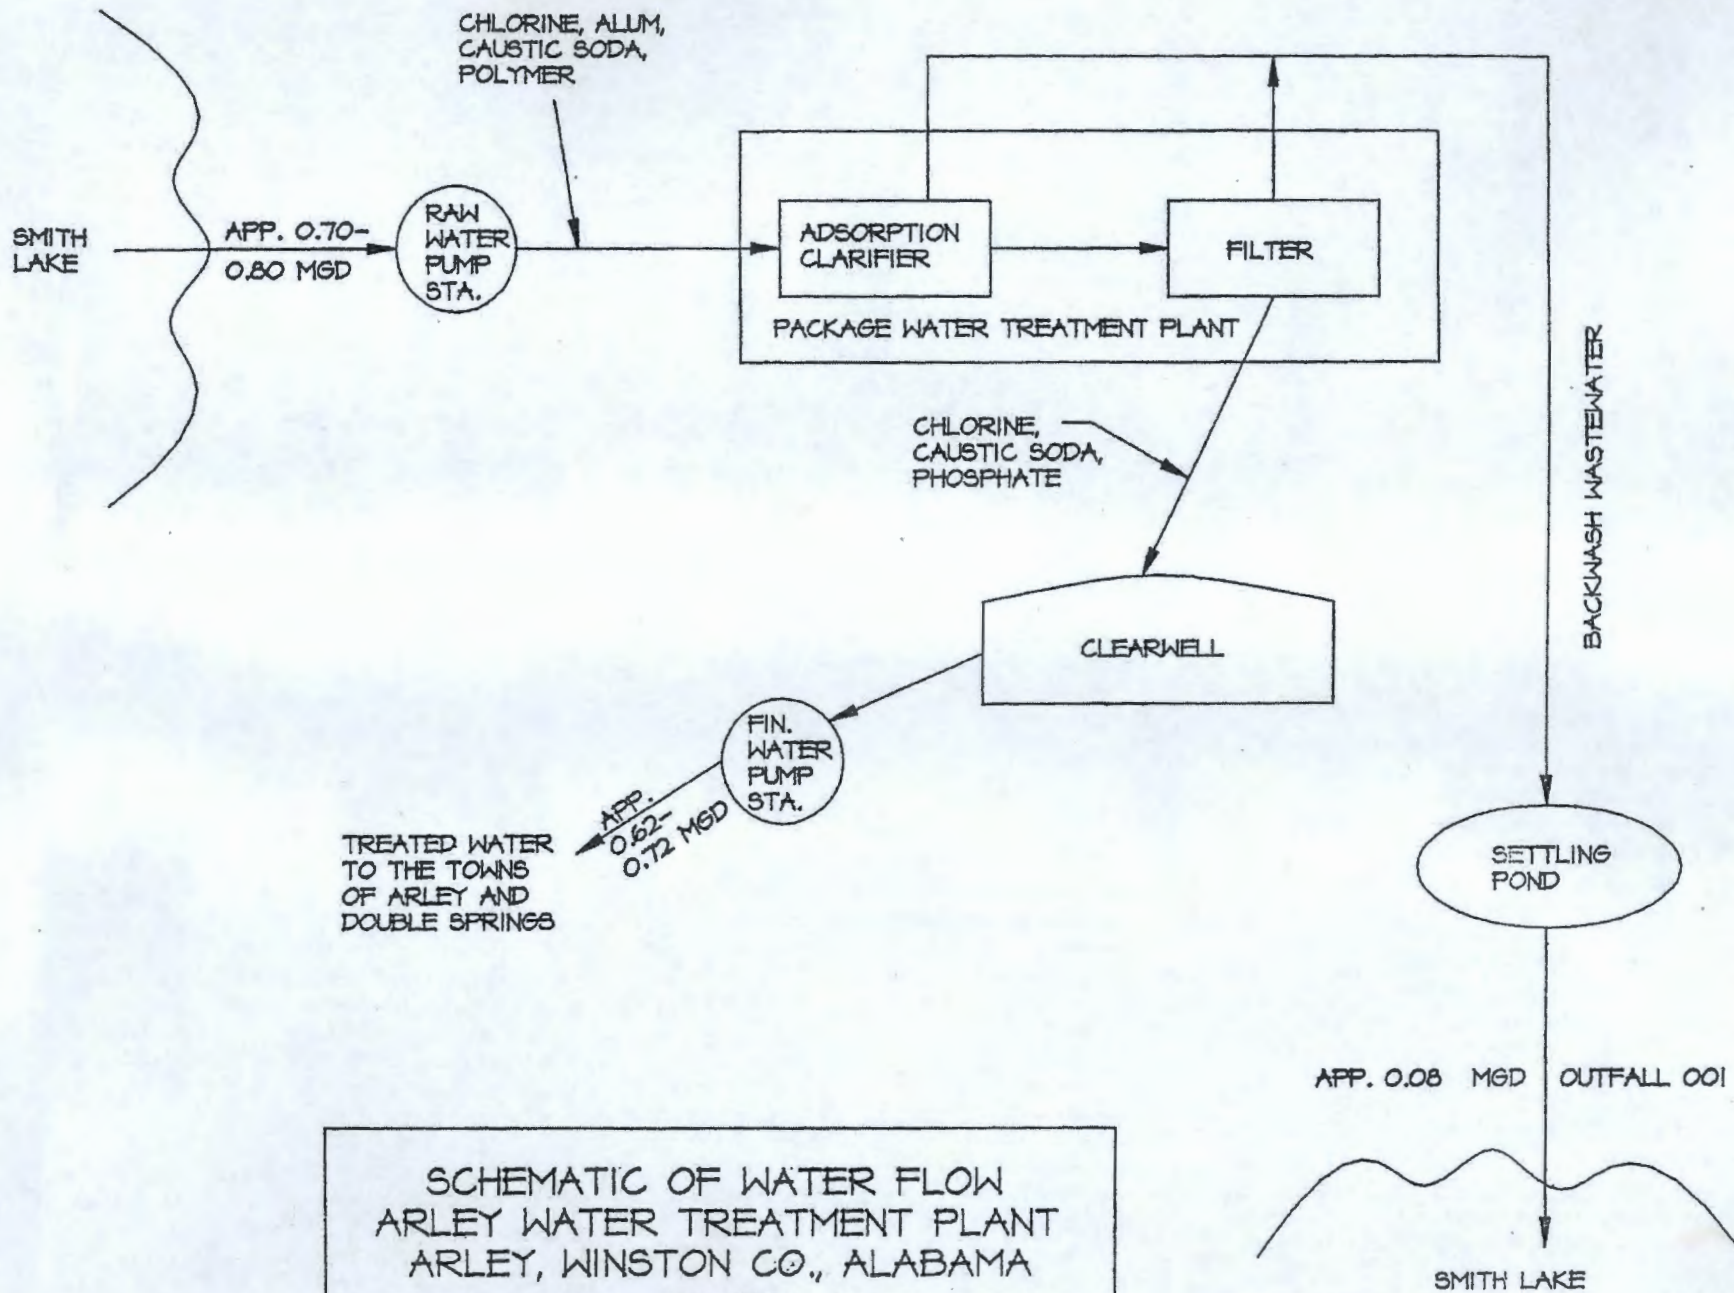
CHLORINE, ALUM, CAUSTIC SODA, POLYMER

SMITH LAKE

APP. 0.70-
0.80 MGD

RAW WATER PUMP STA.

ADSORPTION CLARIFIER

FILTER

PACKAGE WATER TREATMENT PLANT

CHLORINE, CAUSTIC SODA, PHOSPHATE

BACKWASH WASTEWATER

CLEARWELL

FIN. WATER PUMP STA.

APP. 0.62-
0.72 MGD

TREATED WATER TO THE TOWNS OF ARLEY AND DOUBLE SPRINGS

SETTLING POND

APP. 0.08 MGD OUTFALL 001

SCHEMATIC OF WATER FLOW
ARLEY WATER TREATMENT PLANT
ARLEY, WINSTON CO., ALABAMA

SMITH LAKE